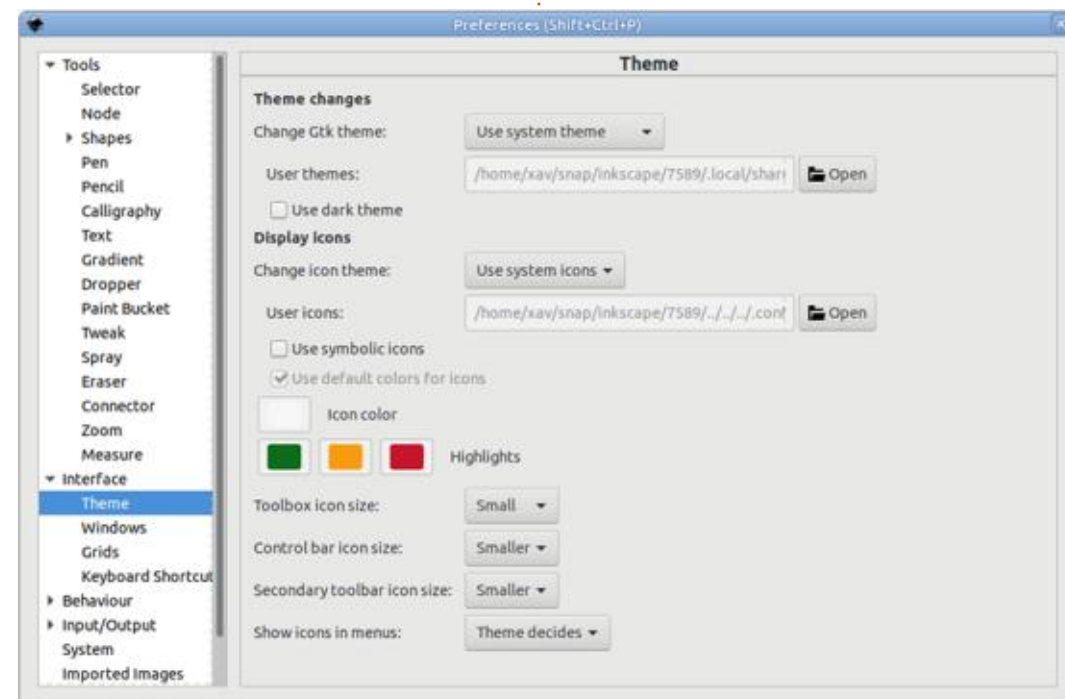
Preferences (Shift+Ctrl+P)

Tools
Selector
Node
Shapes
Pen
Pencil
Calligraphy
Text
Gradient
Dropper
Paint Bucket
Tweak
Spray
Eraser
Connector
Zoom
Measure
Interface
Theme
Windows
Grids
Keyboard Shortcut
Behaviour
Input/Output
System
Imported Images

Theme

Theme changes

Change Gtk theme: Use system theme

User themes: /home/xav/snap/inkscape/7589/.local/shar Open

Use dark theme

Display icons

Change icon theme: Use system icons

User icons: /home/xav/snap/inkscape/7589/../../../.conf Open

Use symbolic icons

Use default colors for icons

Icon color

Highlights

Toolbox icon size: Small

Control bar icon size: Smaller

Secondary toolbar icon size: Smaller

Show icons in menus: Theme decides